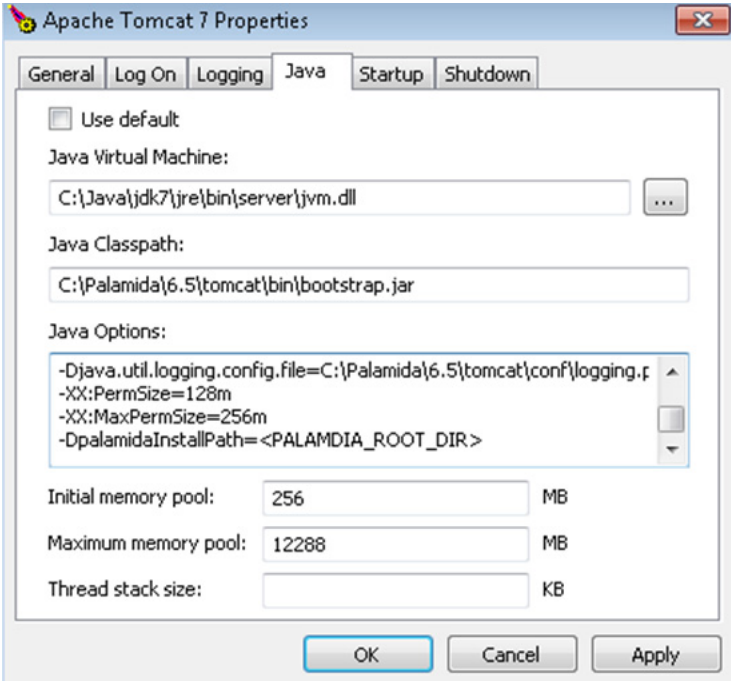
Apache Tomcat 7 Properties

General | Log On | Logging | Java | Startup | Shutdown

Use default

Java Virtual Machine:

C:\Java\jdk7\jre\bin\server\jvm.dll

...

Java Classpath:

C:\Palamida\6.5\tomcat\bin\bootstrap.jar

Java Options:

-Djava.util.logging.config.file=C:\Palamida\6.5\tomcat\conf\logging.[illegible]
-XX:PermSize=128m
-XX:MaxPermSize=256m
-DpalamidaInstallPath=<PALAMDIA_ROOT_DIR>

Initial memory pool: 256 MB

Maximum memory pool: 12288 MB

Thread stack size: KB

OK | Cancel | Apply